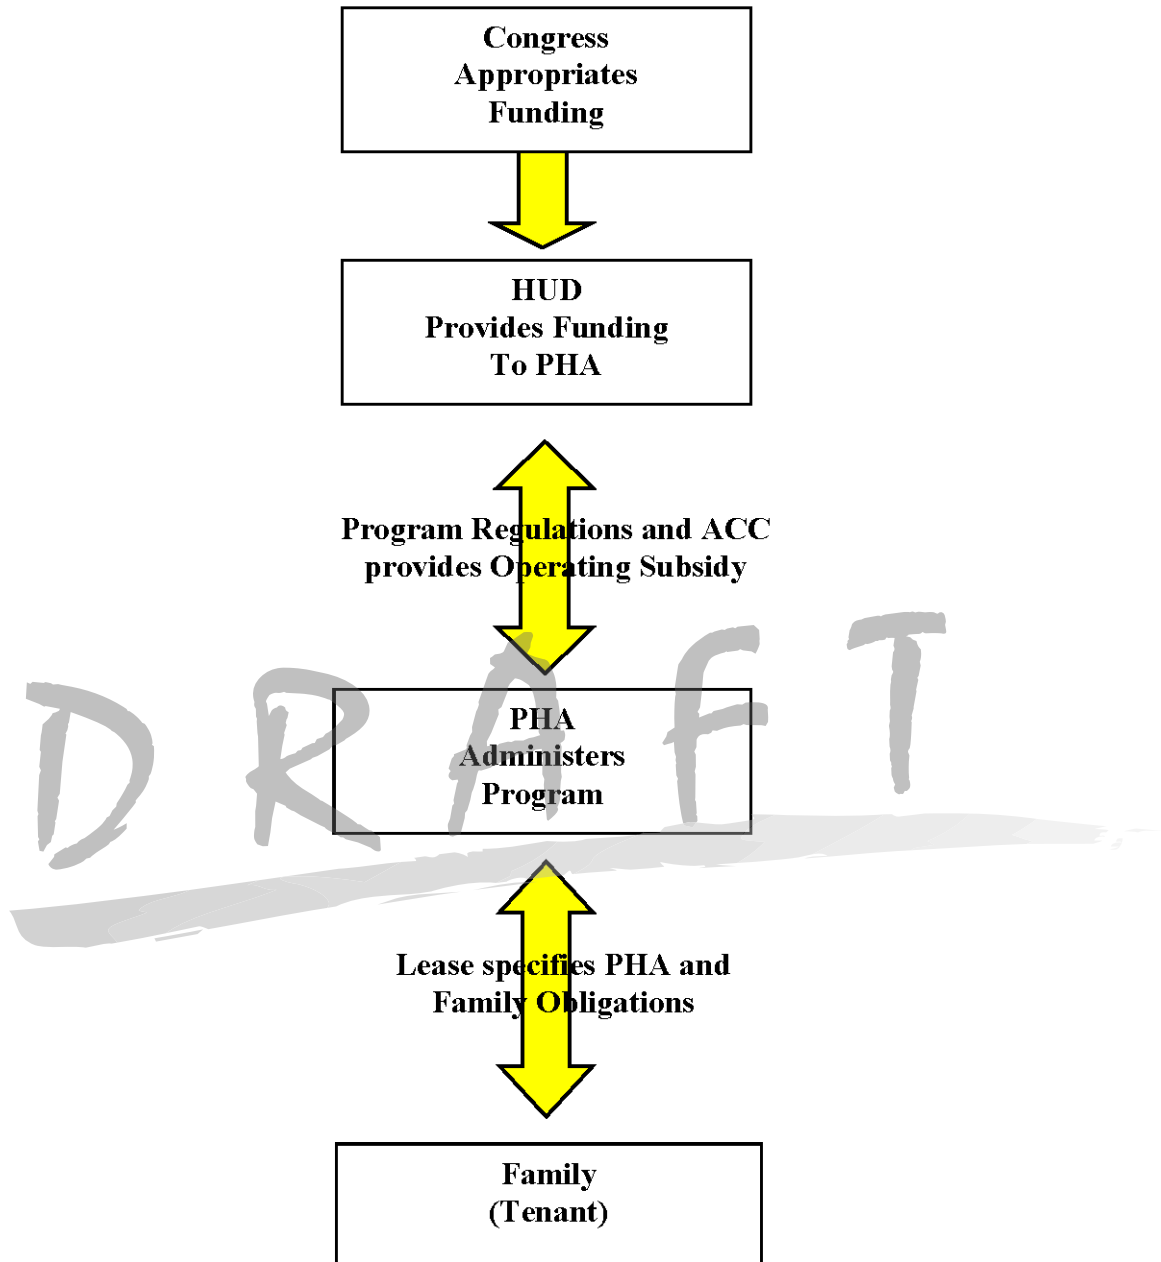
Congress Appropriates Funding

HUD
Provides Funding
To PHA

Program Regulations and ACC provides Operating Subsidy

PHA
Administers
Program

DRAFT

Lease specifies PHA and Family Obligations

Family
(Tenant)